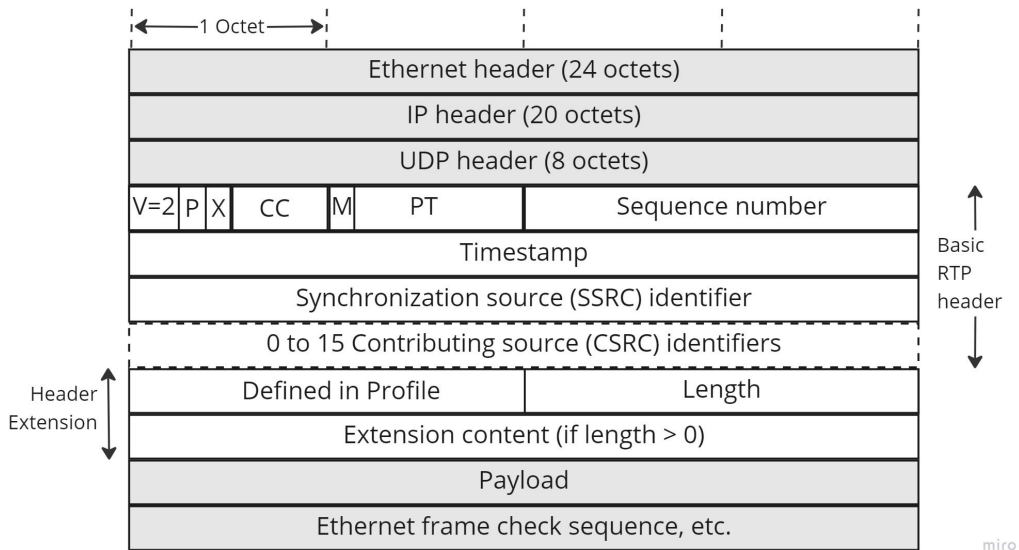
1 Octet

Ethernet header (24 octets)

IP header (20 octets)

UDP header (8 octets)

| V=2 | P | X | CC | M | PT | Sequence number |
|---|---|---|---|---|---|---|

Timestamp

Synchronization source (SSRC) identifier

0 to 15 Contributing source (CSRC) identifiers

Basic RTP header

Header Extension

| Defined in Profile | Length |
|---|---|

Extension content (if length > 0)

Payload

Ethernet frame check sequence, etc.

miro